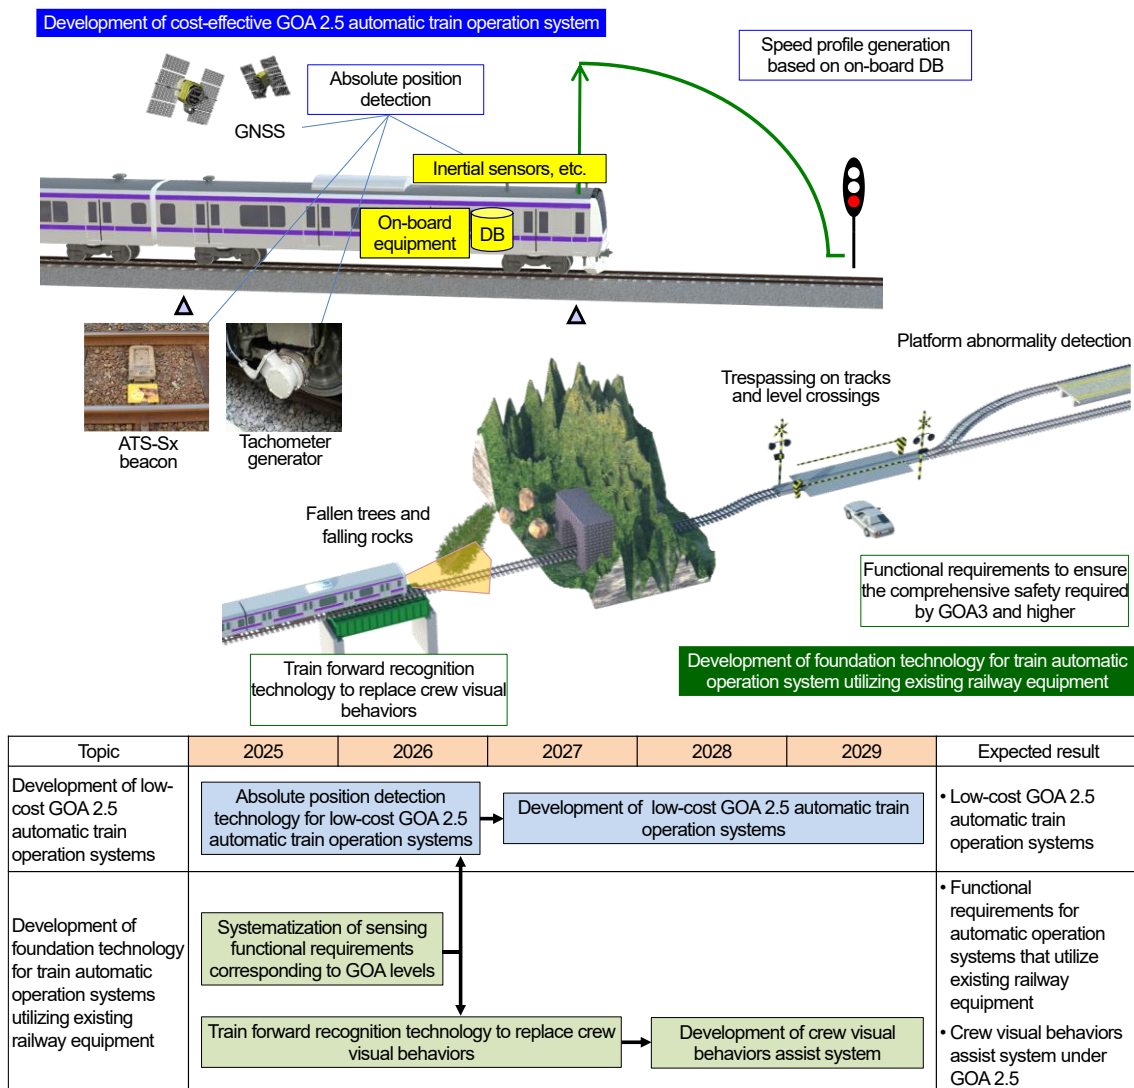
Development of cost-effective GOA 2.5 automatic train operation system

Absolute position detection

GNSS

Speed profile generation based on on-board DB

Inertial sensors, etc.

On-board equipment

DB

ATS-Sx beacon

Tachometer generator

Platform abnormality detection

Trespassing on tracks and level crossings

Fallen trees and falling rocks

Functional requirements to ensure the comprehensive safety required by GOA3 and higher

Train forward recognition technology to replace crew visual behaviors

Development of foundation technology for train automatic operation system utilizing existing railway equipment

| Topic | 2025 | 2026 | 2027 | 2028 | 2029 | Expected result |
|---|---|---|---|---|---|---|
| Development of low-cost GOA 2.5 automatic train operation systems | Absolute position detection technology for low-cost GOA 2.5 automatic train operation systems | | Development of low-cost GOA 2.5 automatic train operation systems | | | • Low-cost GOA 2.5 automatic train operation systems |
| Development of foundation technology for train automatic operation systems utilizing existing railway equipment | Systematization of sensing functional requirements corresponding to GOA levels; Train forward recognition technology to replace crew visual behaviors | | | Development of crew visual behaviors assist system | | • Functional requirements for automatic operation systems that utilize existing railway equipment • Crew visual behaviors assist system under GOA 2.5 |